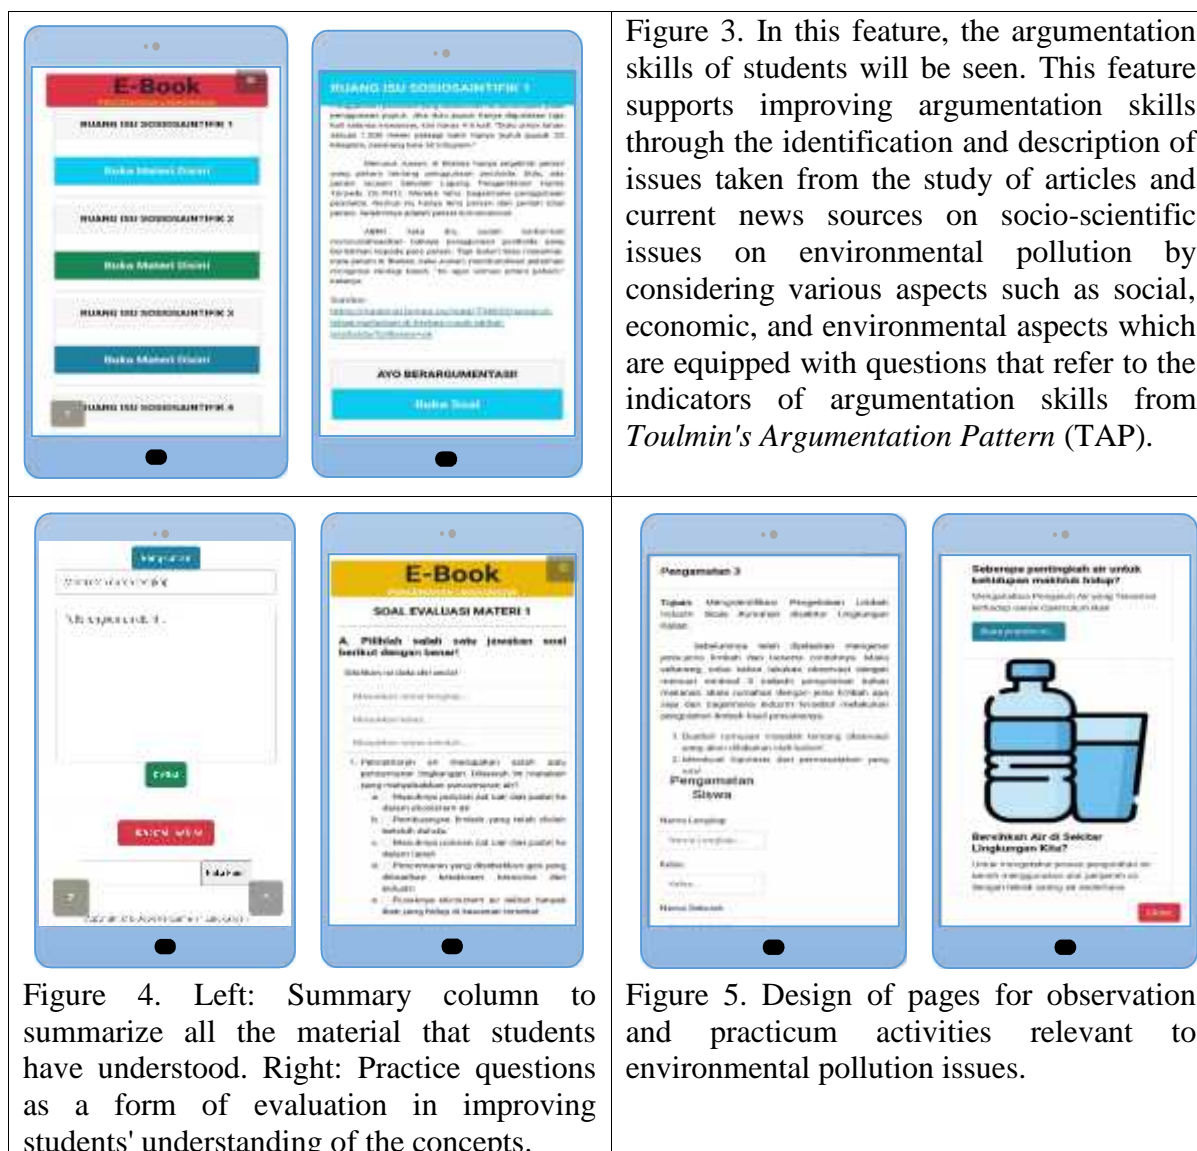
E-Book

RUANG ISU SOSIOSAINTIFIK 1

Buka Materi Disini

RUANG ISU SOSIOSAINTIFIK 2

Buka Materi Disini

RUANG ISU SOSIOSAINTIFIK 3

Buka Materi Disini

RUANG ISU SOSIOSAINTIFIK 4

RUANG ISU SOSIOSAINTIFIK 1

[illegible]

AYO BERARGUMENTASI!

Buka Soal

Figure 3. In this feature, the argumentation skills of students will be seen. This feature supports improving argumentation skills through the identification and description of issues taken from the study of articles and current news sources on socio-scientific issues on environmental pollution by considering various aspects such as social, economic, and environmental aspects which are equipped with questions that refer to the indicators of argumentation skills from *Toulmin's Argumentation Pattern* (TAP).

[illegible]

E-Book

SOAL EVALUASI MATERI 1

A. Pilihlah salah satu jawaban soal berikut dengan benar!

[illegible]

Pengamatan 3

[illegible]

Pengamatan Siswa

Seberapa pentingkah air untuk kehidupan makhluk hidup?

Bersihkah Air di Sekitar Lingkungan Kita?

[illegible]

Figure 4. Left: Summary column to summarize all the material that students have understood. Right: Practice questions as a form of evaluation in improving students' understanding of the concepts.

Figure 5. Design of pages for observation and practicum activities relevant to environmental pollution issues.